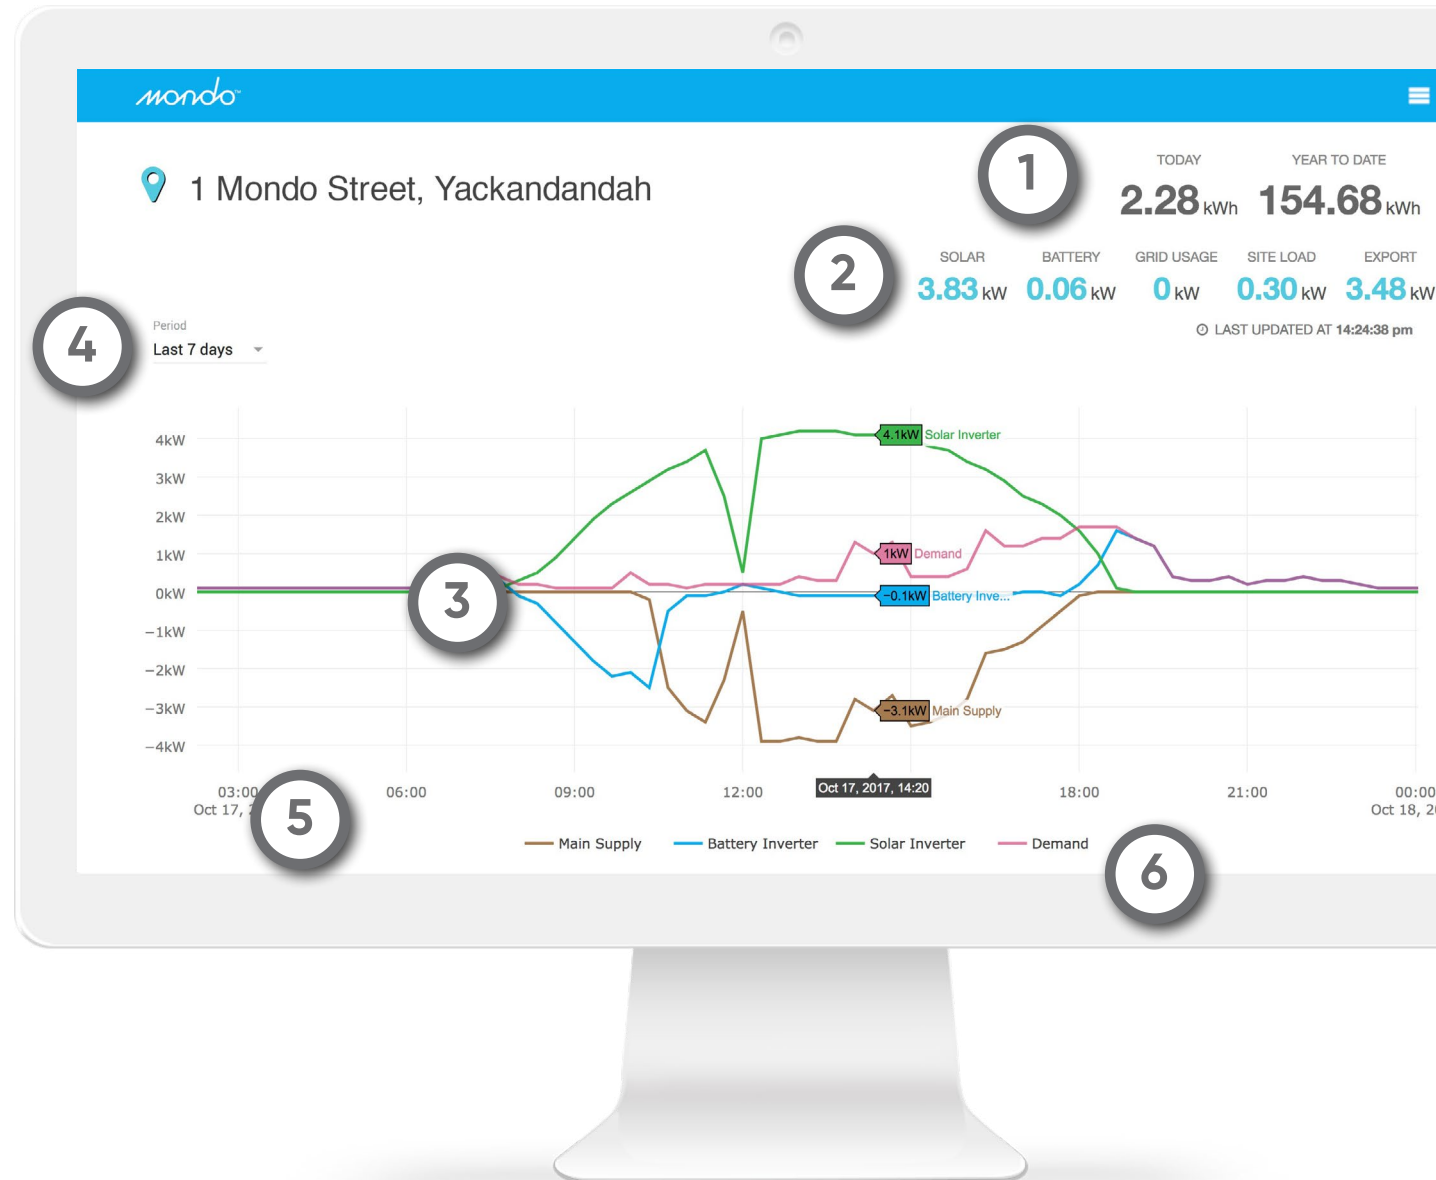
mondo

1 Mondo Street, Yackandandah

1

TODAY
2.28 kWh

YEAR TO DATE
154.68 kWh

2

SOLAR
3.83 kW

BATTERY
0.06 kW

GRID USAGE
0 kW

SITE LOAD
0.30 kW

EXPORT
3.48 kW

LAST UPDATED AT 14:24:38 pm

4

Period
Last 7 days

4kW
3kW
2kW
1kW
0kW
−1kW
−2kW
−3kW
−4kW

4.1kW Solar Inverter
1kW Demand
-0.1kW Battery Inve...
-3.1kW Main Supply

3

03:00
Oct 17, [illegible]
06:00
09:00
12:00
Oct 17, 2017, 14:20
18:00
21:00
00:00
Oct 18, 2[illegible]

5

Main Supply
Battery Inverter
Solar Inverter
Demand

6